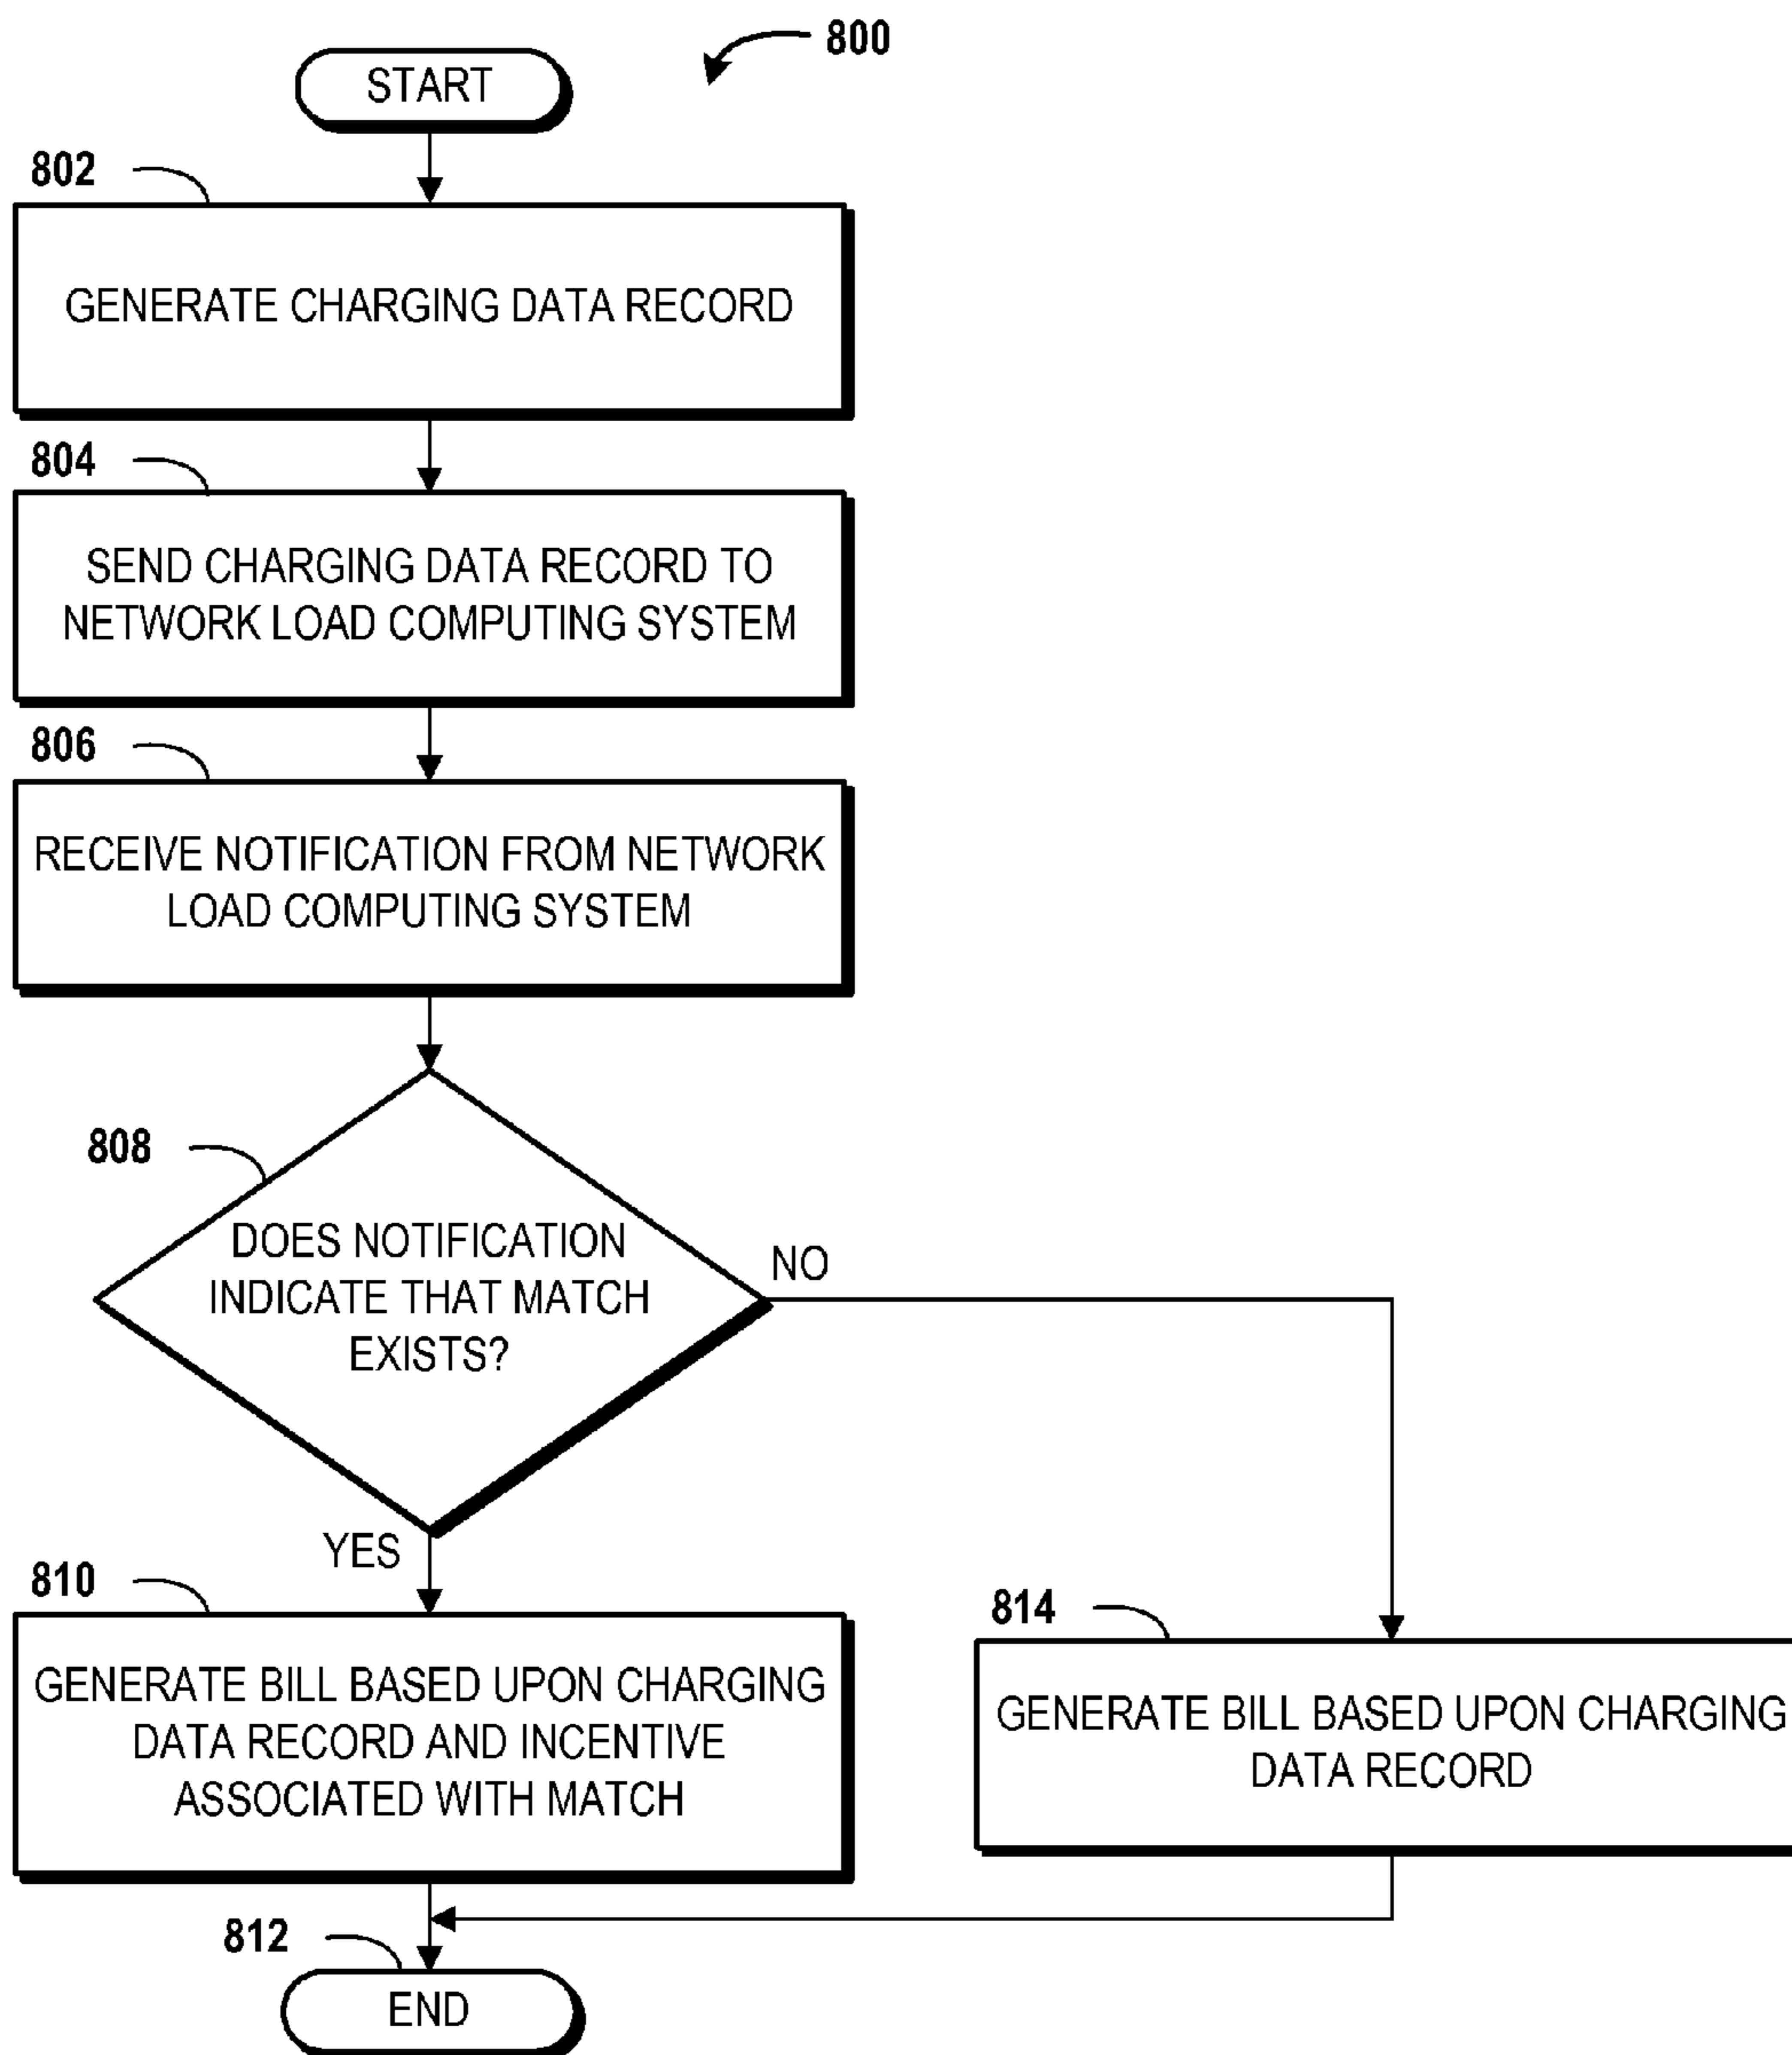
800

START

802

GENERATE CHARGING DATA RECORD

804

SEND CHARGING DATA RECORD TO NETWORK LOAD COMPUTING SYSTEM

806

RECEIVE NOTIFICATION FROM NETWORK LOAD COMPUTING SYSTEM

808

DOES NOTIFICATION INDICATE THAT MATCH EXISTS?

NO

YES

810

GENERATE BILL BASED UPON CHARGING DATA RECORD AND INCENTIVE ASSOCIATED WITH MATCH

814

GENERATE BILL BASED UPON CHARGING DATA RECORD

812

END